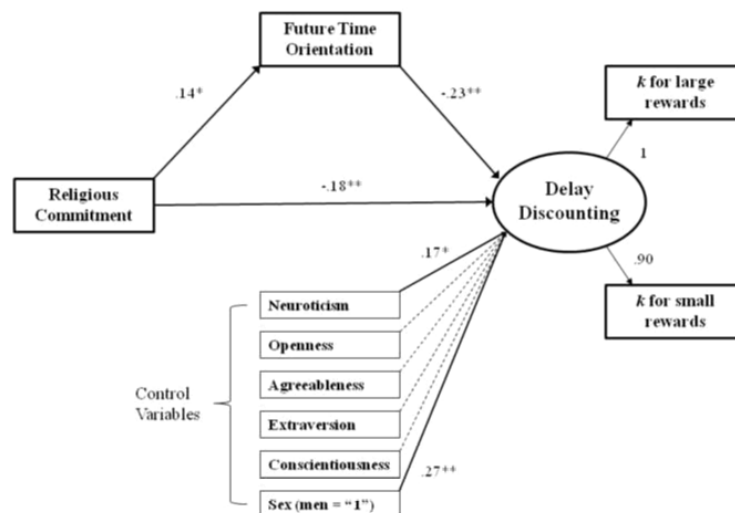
Future Time Orientation

.14*

-.23**

$k$ for large rewards

1

Religious Commitment

-.18**

Delay Discounting

.17*

.90

Neuroticism

$k$ for small rewards

Openness

Agreeableness

Control Variables

Extraversion

Conscientiousness

.27**

Sex (men = "1")